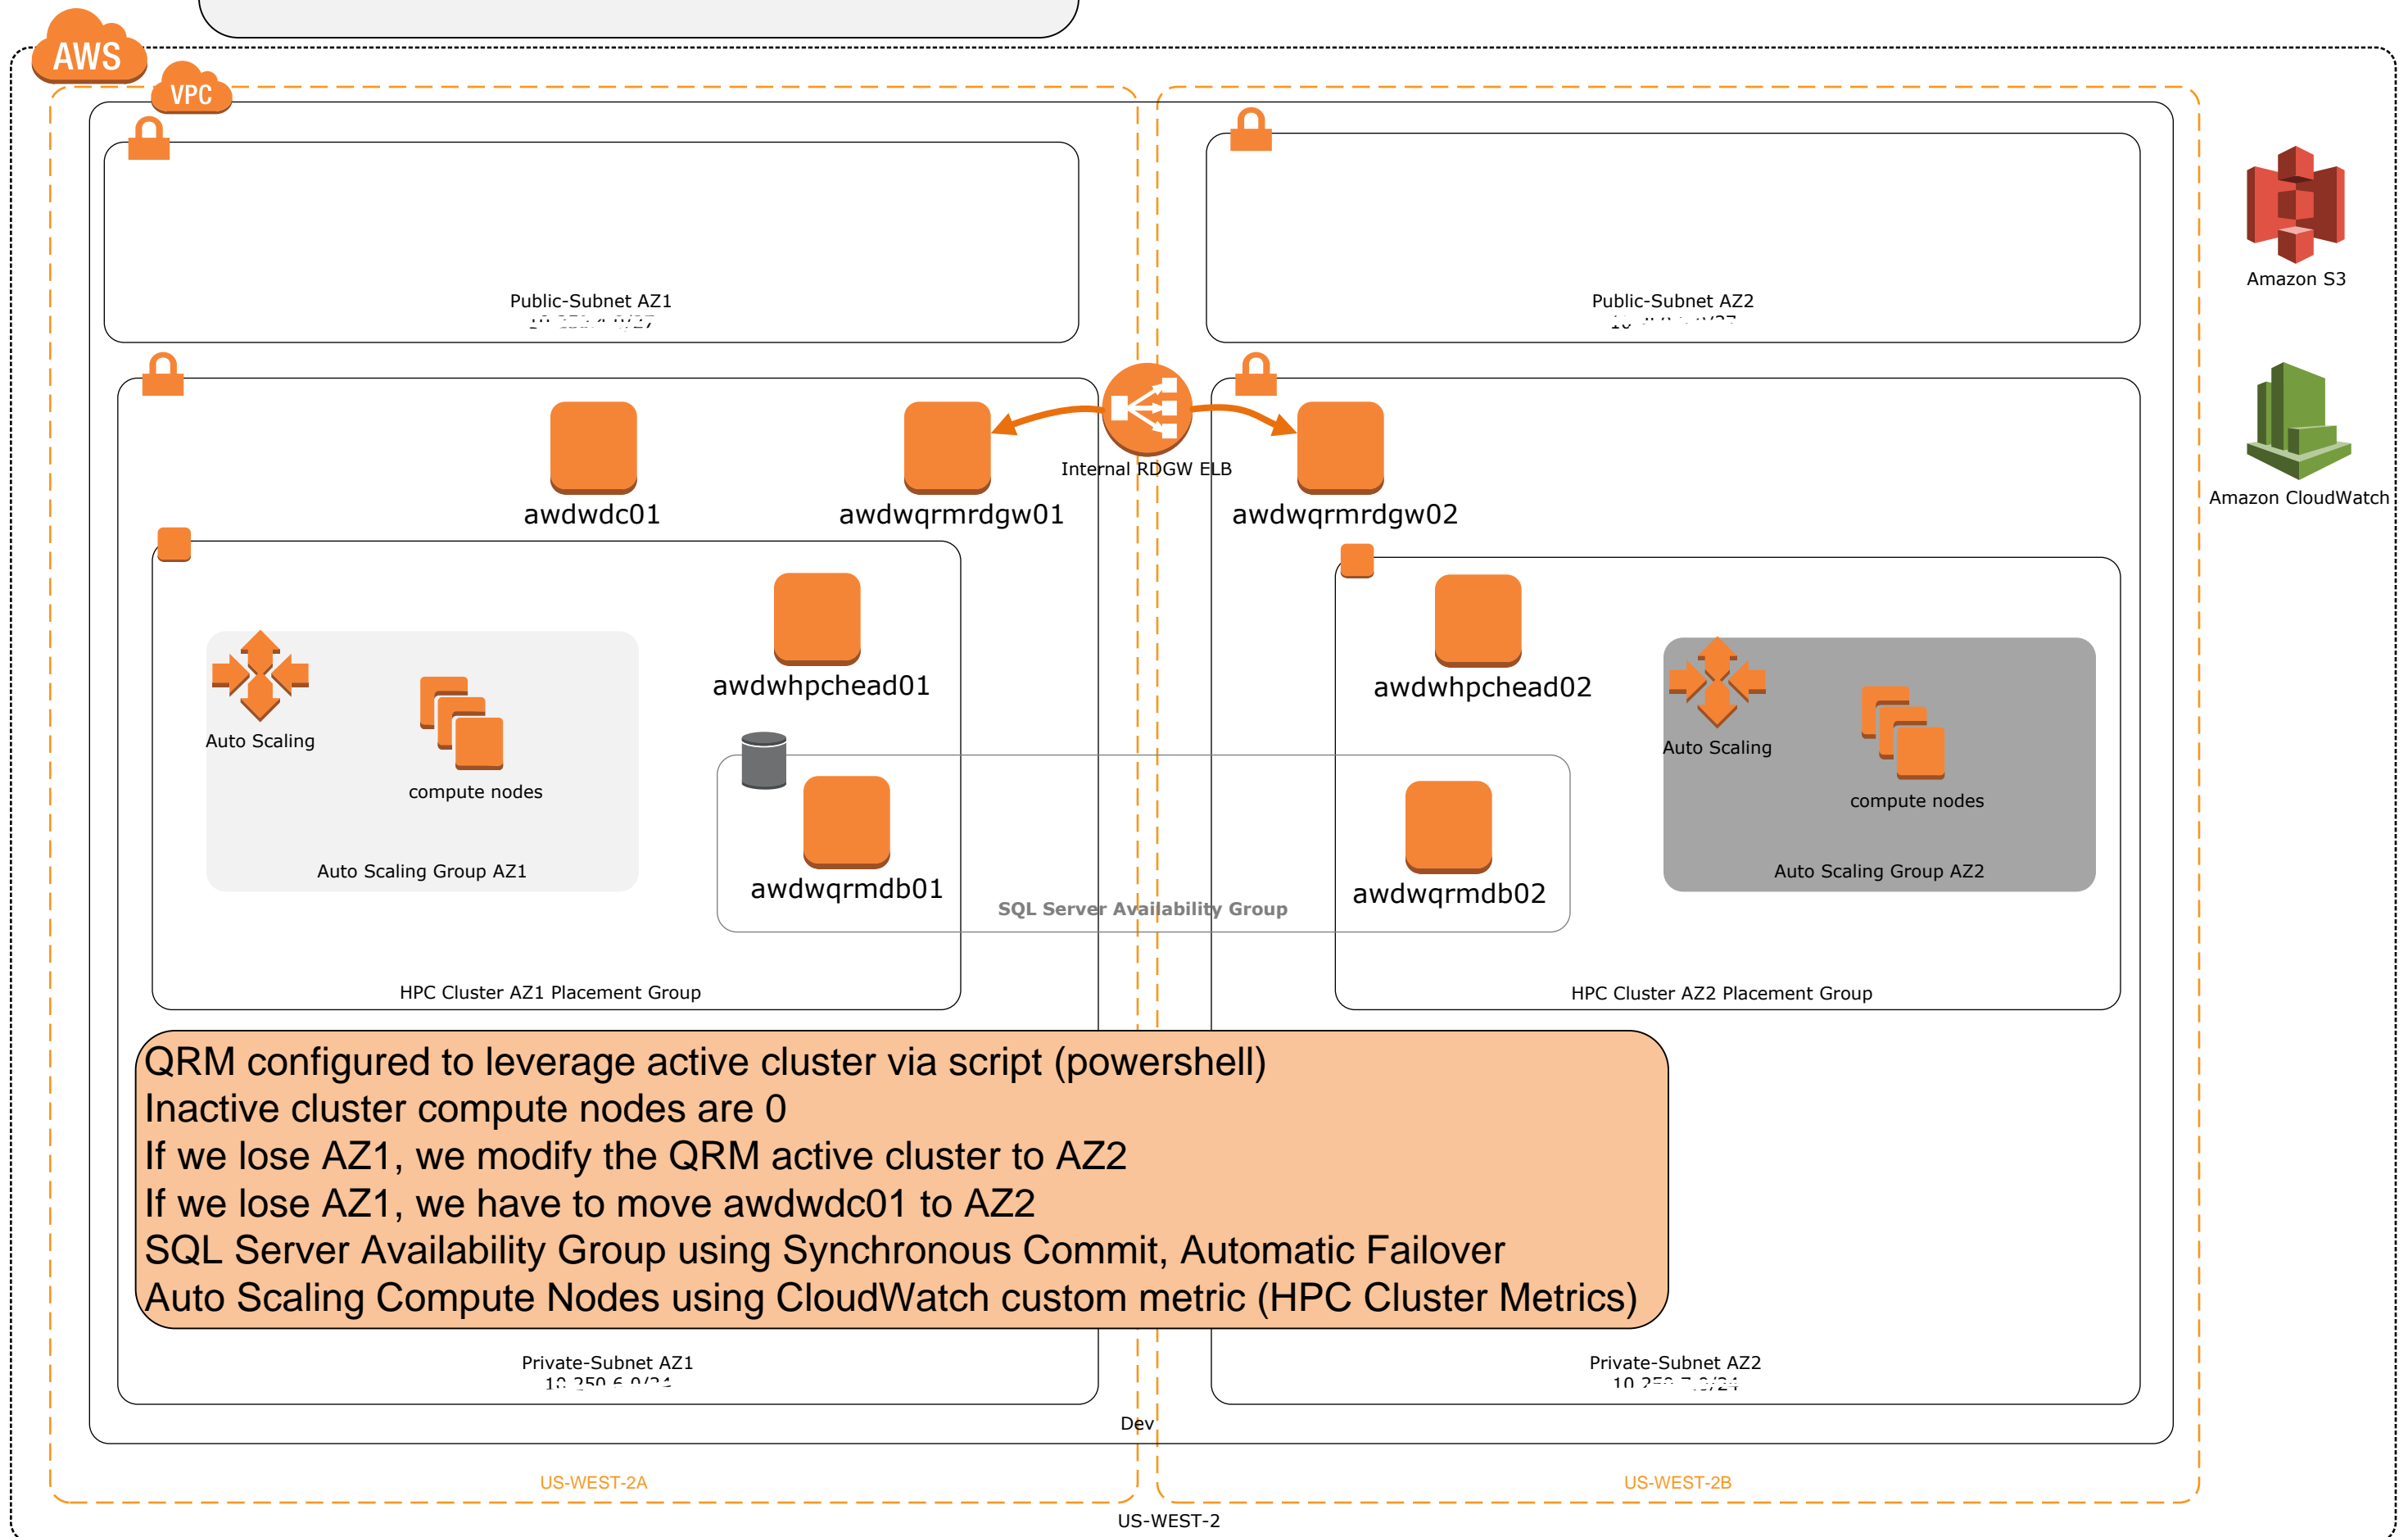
AWS
VPC

Public-Subnet AZ1
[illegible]

Public-Subnet AZ2
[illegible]

Amazon S3

Amazon CloudWatch

Internal RDGW ELB

awdwdc01
awdwqrmrdgw01
awdwqrmrdgw02

Auto Scaling
compute nodes
Auto Scaling Group AZ1

awdwhpchead01
awdwhpchead02

Auto Scaling
compute nodes
Auto Scaling Group AZ2

awdwqrmdb01
SQL Server Availability Group
awdwqrmdb02

HPC Cluster AZ1 Placement Group
HPC Cluster AZ2 Placement Group

QRM configured to leverage active cluster via script (powershell)
Inactive cluster compute nodes are 0
If we lose AZ1, we modify the QRM active cluster to AZ2
If we lose AZ1, we have to move awdwdc01 to AZ2
SQL Server Availability Group using Synchronous Commit, Automatic Failover
Auto Scaling Compute Nodes using CloudWatch custom metric (HPC Cluster Metrics)

Private-Subnet AZ1
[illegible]

Private-Subnet AZ2
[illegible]

Dev

US-WEST-2A
US-WEST-2B
US-WEST-2